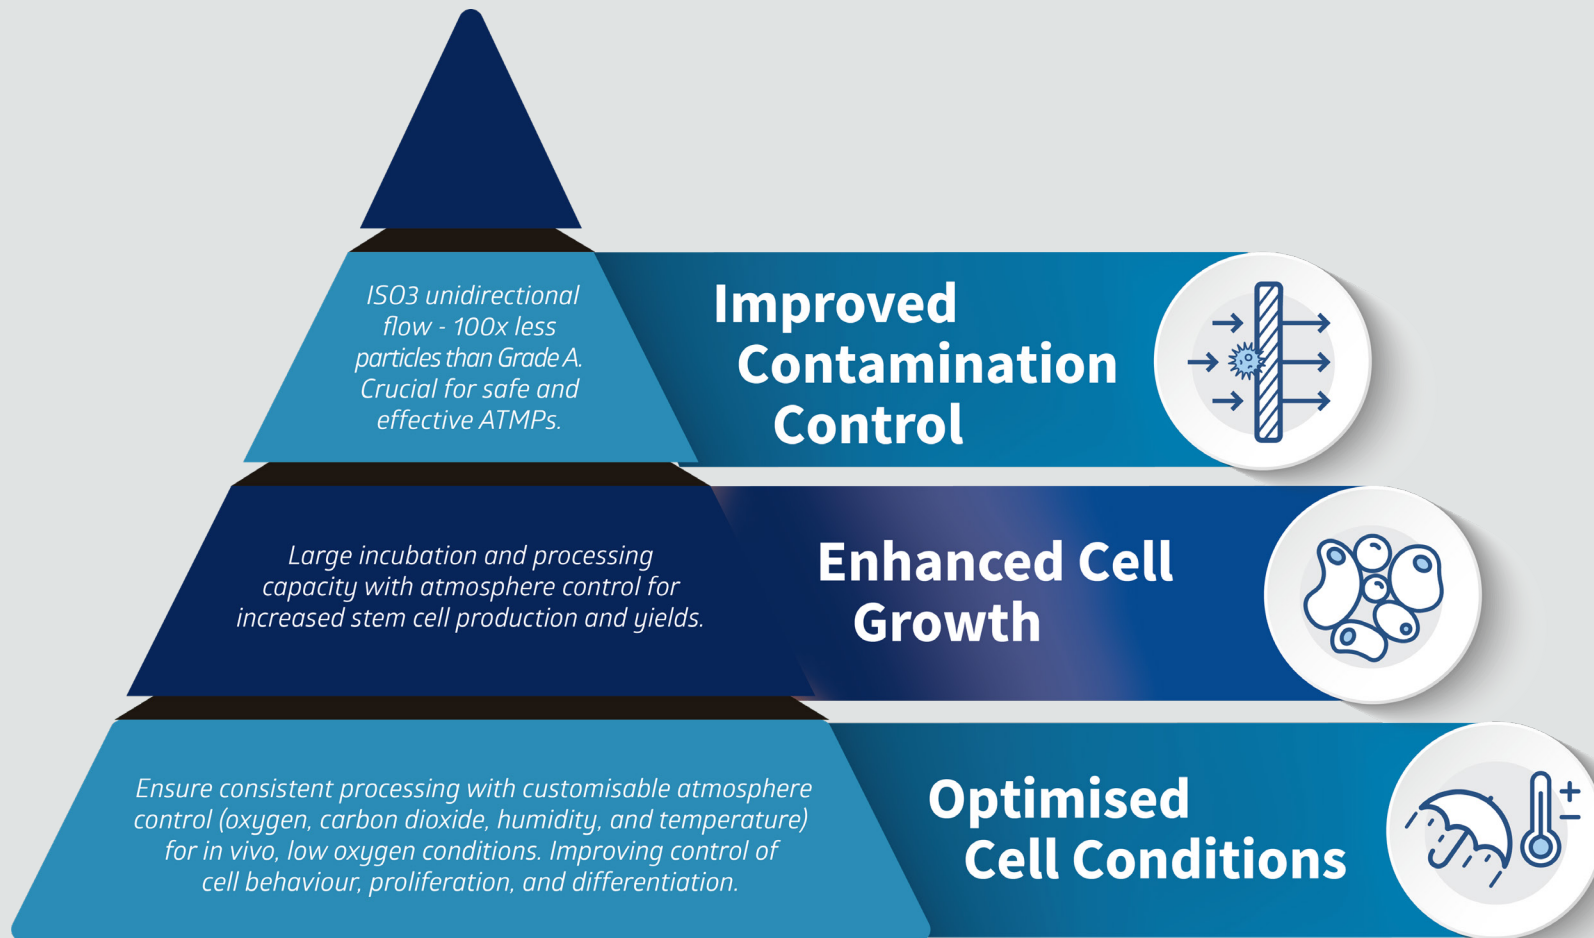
ISO3 unidirectional flow - 100x less particles than Grade A. Crucial for safe and effective ATMPs.

Improved Contamination Control

Large incubation and processing capacity with atmosphere control for increased stem cell production and yields.

Enhanced Cell Growth

Ensure consistent processing with customisable atmosphere control (oxygen, carbon dioxide, humidity, and temperature) for in vivo, low oxygen conditions. Improving control of cell behaviour, proliferation, and differentiation.

Optimised Cell Conditions

+
−